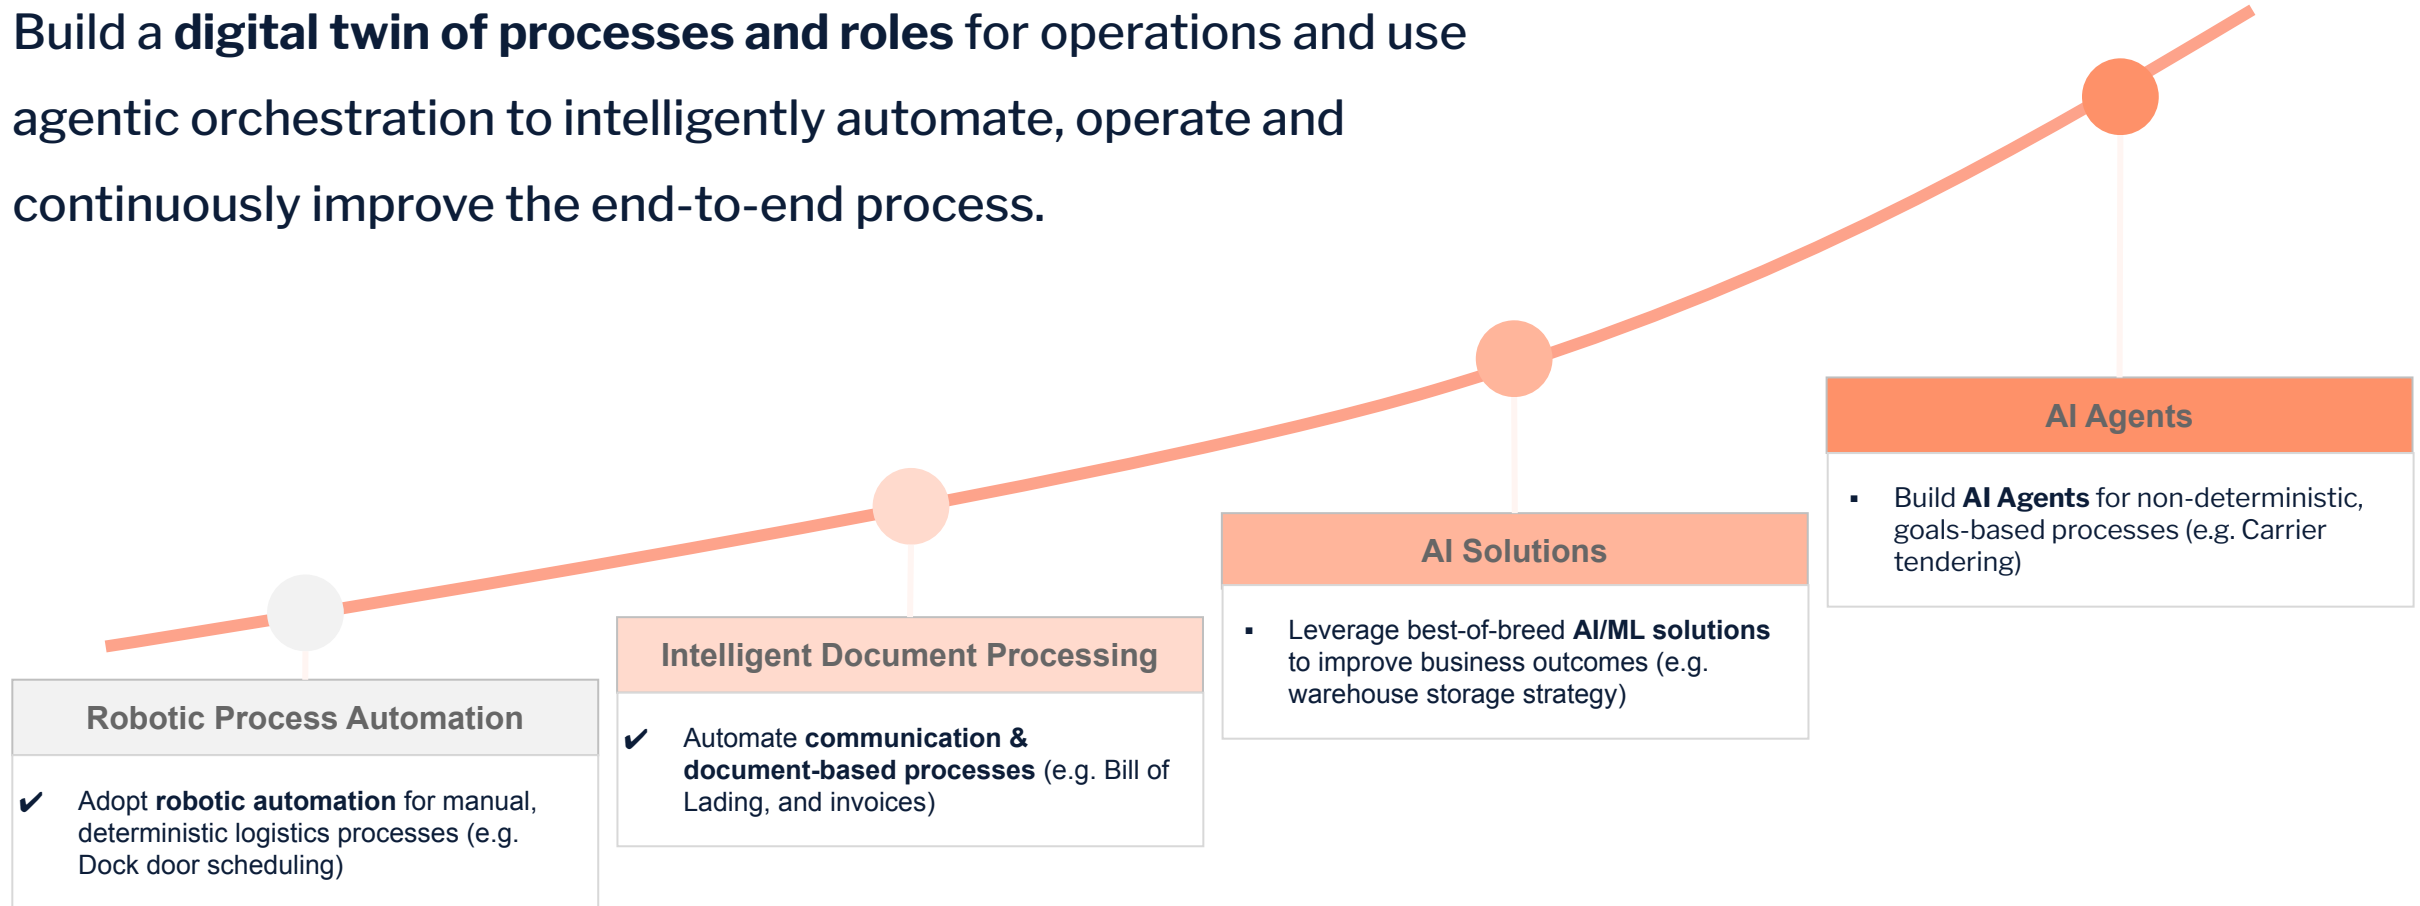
Build a digital twin of processes and roles for operations and use agentic orchestration to intelligently automate, operate and continuously improve the end-to-end process.

AI Agents

▪ Build AI Agents for non-deterministic, goals-based processes (e.g. Carrier tendering)

AI Solutions

▪ Leverage best-of-breed AI/ML solutions to improve business outcomes (e.g. warehouse storage strategy)

Intelligent Document Processing

✔ Automate communication & document-based processes (e.g. Bill of Lading, and invoices)

Robotic Process Automation

✔ Adopt robotic automation for manual, deterministic logistics processes (e.g. Dock door scheduling)